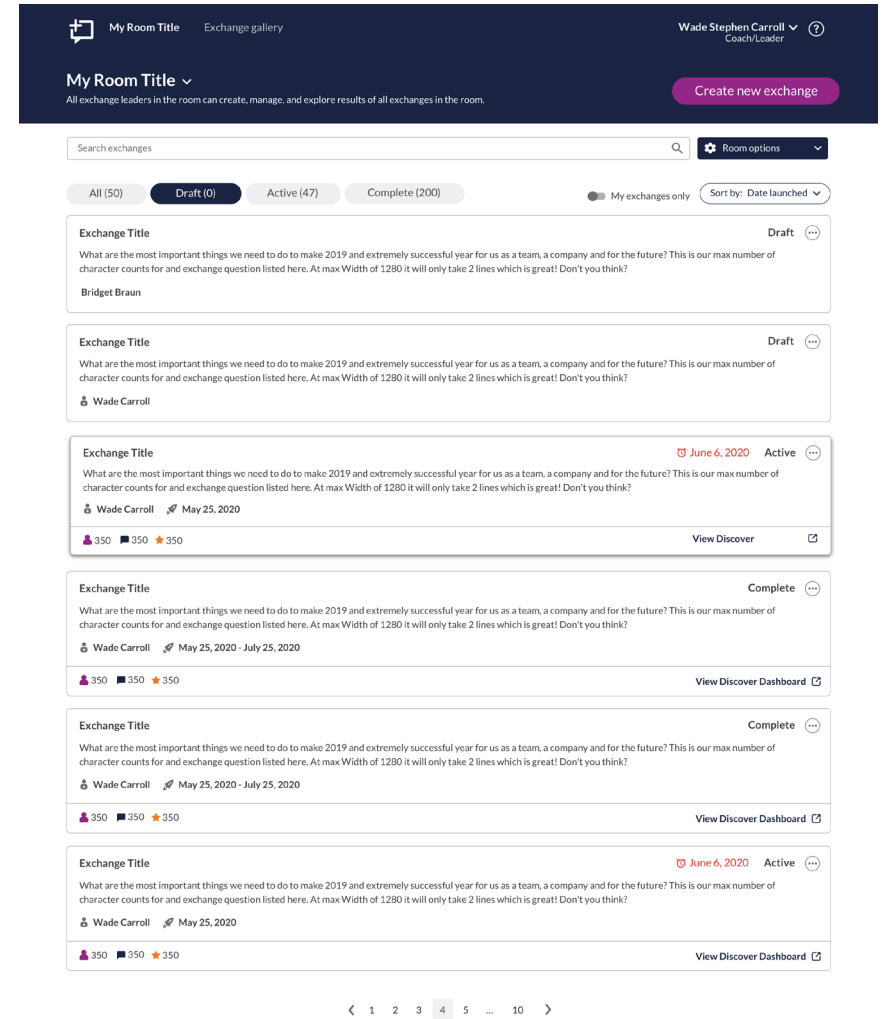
My Room Title Exchange gallery

Wade Stephen Carroll Coach/Leader

My Room Title

All exchange leaders in the room can create, manage, and explore results of all exchanges in the room.

Create new exchange

Search exchanges

Room options

All (50) Draft (0) Active (47) Complete (200)

My exchanges only

Sort by: Date launched

Exchange Title

Draft

What are the most important things we need to do to make 2019 and extremely successful year for us as a team, a company and for the future? This is our max number of character counts for and exchange question listed here. At max Width of 1280 it will only take 2 lines which is great! Don't you think?

Bridget Braun

Exchange Title

Draft

What are the most important things we need to do to make 2019 and extremely successful year for us as a team, a company and for the future? This is our max number of character counts for and exchange question listed here. At max Width of 1280 it will only take 2 lines which is great! Don't you think?

Wade Carroll

Exchange Title

June 6, 2020 Active

What are the most important things we need to do to make 2019 and extremely successful year for us as a team, a company and for the future? This is our max number of character counts for and exchange question listed here. At max Width of 1280 it will only take 2 lines which is great! Don't you think?

Wade Carroll May 25, 2020

350 350 350

View Discover

Exchange Title

Complete

What are the most important things we need to do to make 2019 and extremely successful year for us as a team, a company and for the future? This is our max number of character counts for and exchange question listed here. At max Width of 1280 it will only take 2 lines which is great! Don't you think?

Wade Carroll May 25, 2020 - July 25, 2020

350 350 350

View Discover Dashboard

Exchange Title

Complete

What are the most important things we need to do to make 2019 and extremely successful year for us as a team, a company and for the future? This is our max number of character counts for and exchange question listed here. At max Width of 1280 it will only take 2 lines which is great! Don't you think?

Wade Carroll May 25, 2020 - July 25, 2020

350 350 350

View Discover Dashboard

Exchange Title

June 6, 2020 Active

What are the most important things we need to do to make 2019 and extremely successful year for us as a team, a company and for the future? This is our max number of character counts for and exchange question listed here. At max Width of 1280 it will only take 2 lines which is great! Don't you think?

Wade Carroll May 25, 2020

350 350 350

View Discover Dashboard

1 2 3 4 5 ... 10